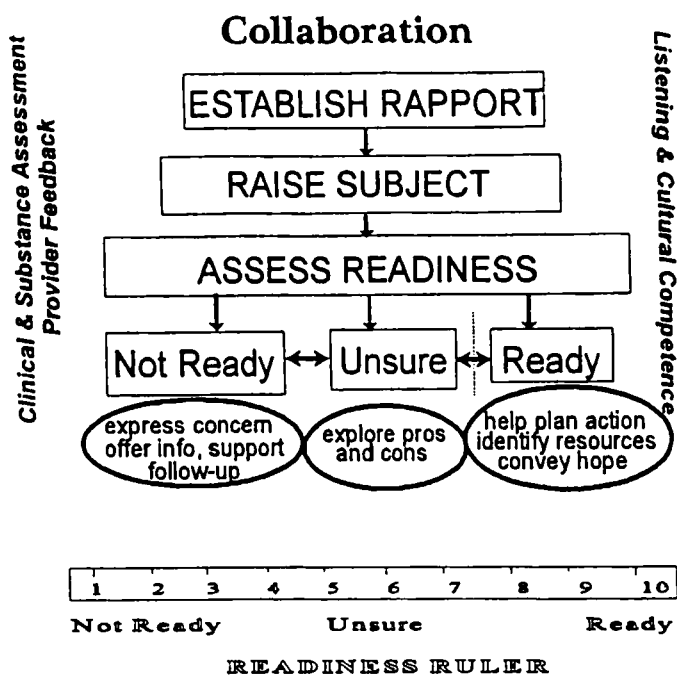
Collaboration

Clinical & Substance Assessment Provider Feedback

Listening & Cultural Competence

ESTABLISH RAPPORT

RAISE SUBJECT

ASSESS READINESS

Not Ready

Unsure

Ready

express concem offer info, support follow-up

explore pros and cons

help plan action identify resources convey hope

| 1 | 2 | 3 | 4 | 5 | 6 | 7 | 8 | 9 | 10 |
|---|---|---|---|---|---|---|---|---|---|

Not Ready Unsure Ready

READINESS RULER